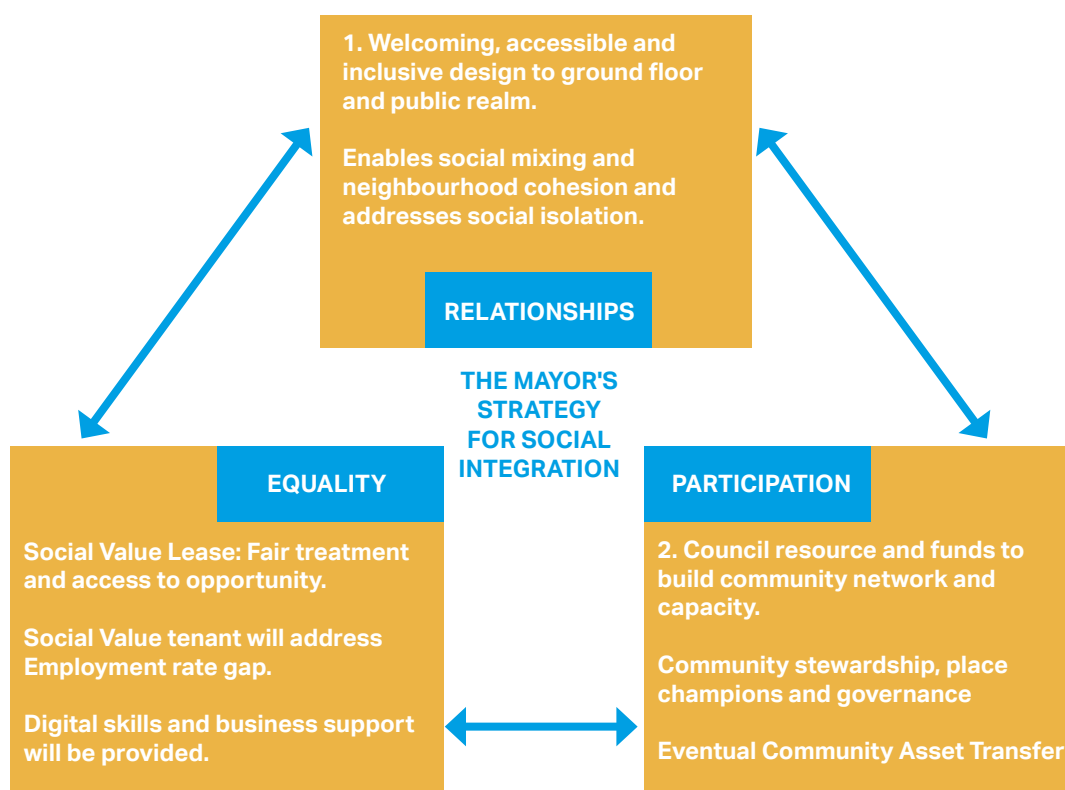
1. Welcoming, accessible and inclusive design to ground floor and public realm.

Enables social mixing and neighbourhood cohesion and addresses social isolation.

RELATIONSHIPS

THE MAYOR'S STRATEGY FOR SOCIAL INTEGRATION

EQUALITY

Social Value Lease: Fair treatment and access to opportunity.

Social Value tenant will address Employment rate gap.

Digital skills and business support will be provided.

PARTICIPATION

2. Council resource and funds to build community network and capacity.

Community stewardship, place champions and governance

Eventual Community Asset Transfer